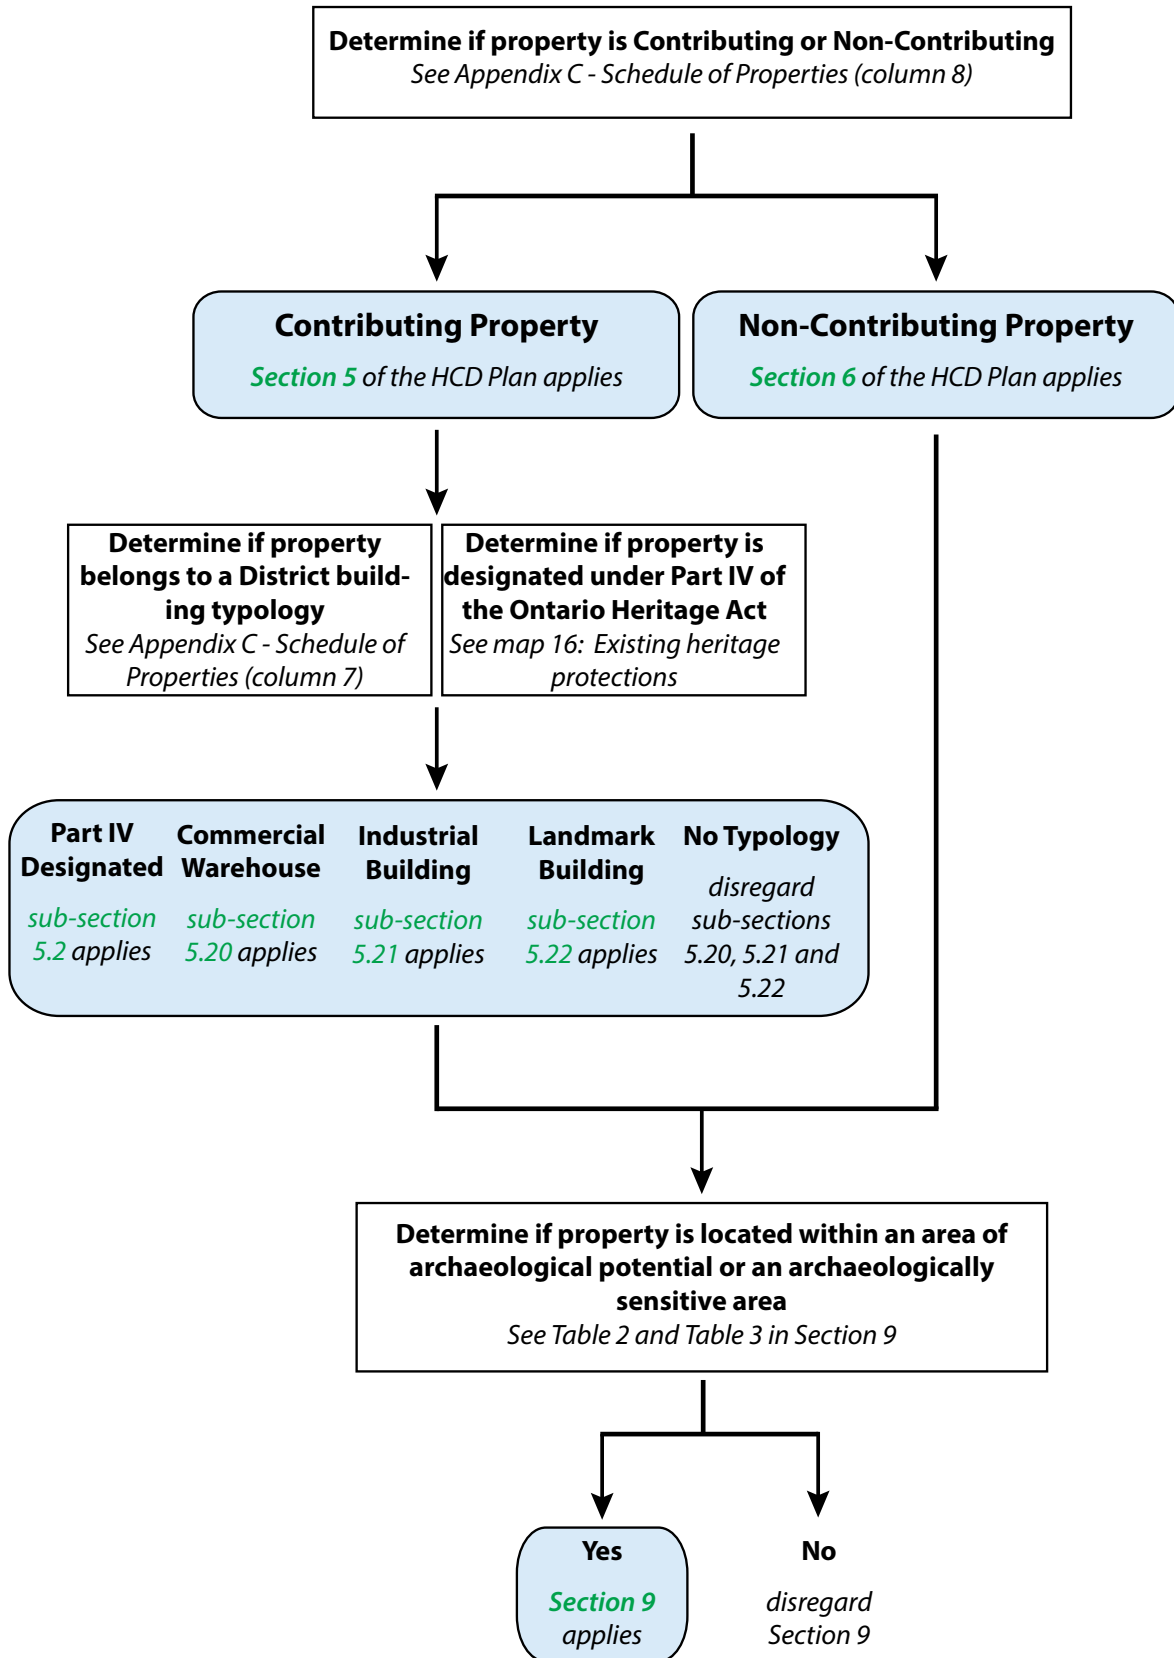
Determine if property is Contributing or Non-Contributing
See Appendix C - Schedule of Properties (column 8)

Contributing Property
Section 5 of the HCD Plan applies

Non-Contributing Property
Section 6 of the HCD Plan applies

Determine if property belongs to a District building typology
See Appendix C - Schedule of Properties (column 7)

Determine if property is designated under Part IV of the Ontario Heritage Act
See map 16: Existing heritage protections

Part IV Designated
sub-section 5.2 applies

Commercial Warehouse
sub-section 5.20 applies

Industrial Building
sub-section 5.21 applies

Landmark Building
sub-section 5.22 applies

No Typology
disregard sub-sections 5.20, 5.21 and 5.22

Determine if property is located within an area of archaeological potential or an archaeologically sensitive area
See Table 2 and Table 3 in Section 9

Yes
Section 9 applies

No
disregard Section 9